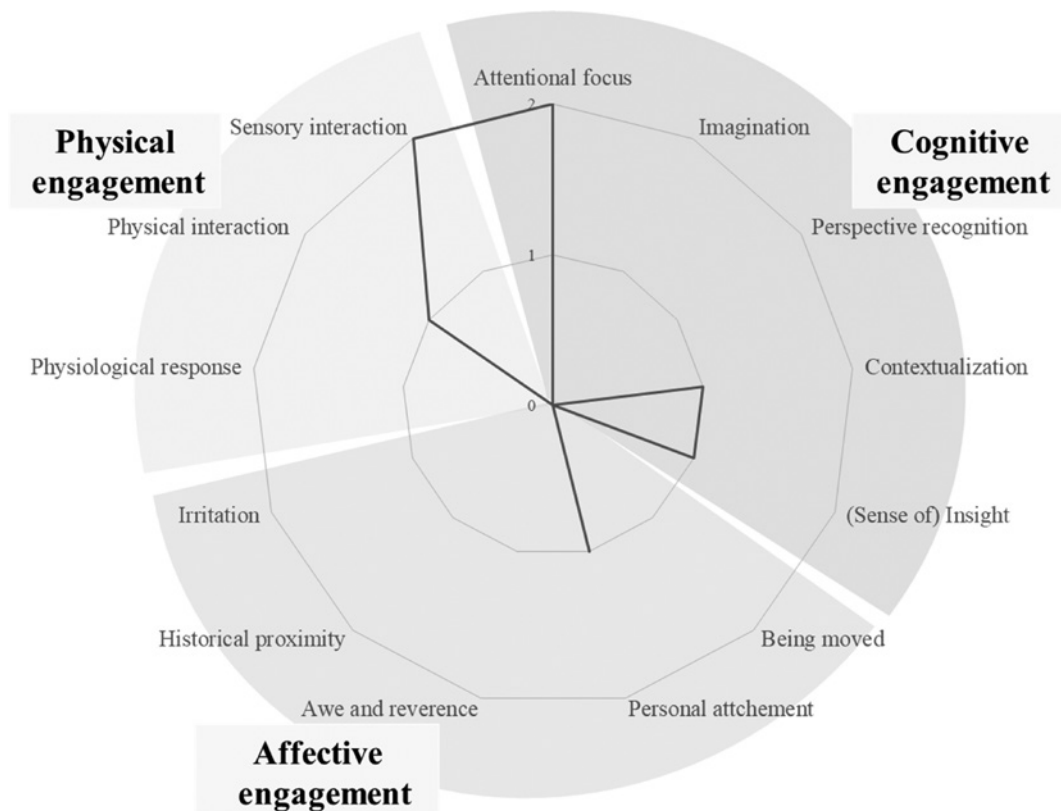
Physical engagement

Cognitive engagement

Affective engagement

Attentional focus

2

1

0

Imagination

Perspective recognition

Contextualization

(Sense of) Insight

Being moved

Personal attchement

Awe and reverence

Historical proximity

Irritation

Physiological response

Physical interaction

Sensory interaction